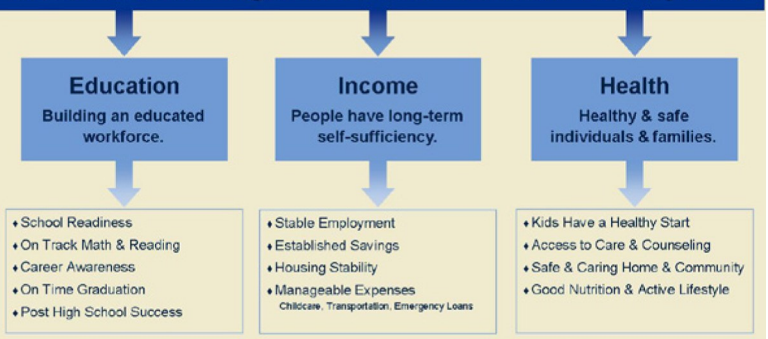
Education
Building an educated workforce.

♦ School Readiness
♦ On Track Math & Reading
♦ Career Awareness
♦ On Time Graduation
♦ Post High School Success

Income
People have long-term self-sufficiency.

♦ Stable Employment
♦ Established Savings
♦ Housing Stability
♦ Manageable Expenses
Childcare, Transportation, Emergency Loans

Health
Healthy & safe individuals & families.

♦ Kids Have a Healthy Start
♦ Access to Care & Counseling
♦ Safe & Caring Home & Community
♦ Good Nutrition & Active Lifestyle